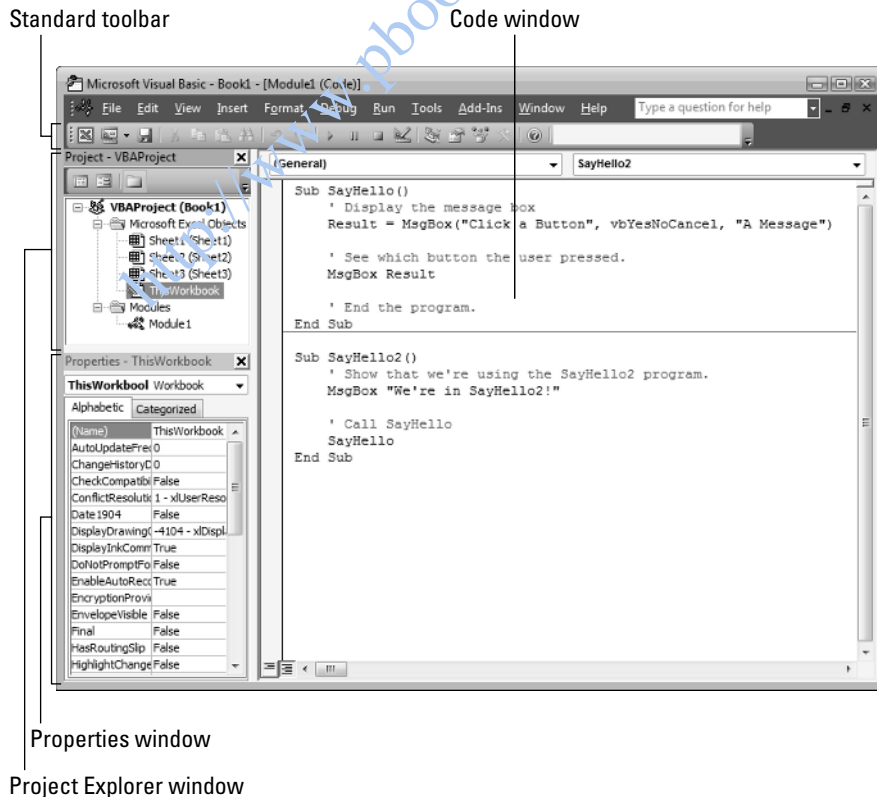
Standard toolbar

Code window

Microsoft Visual Basic - Book1 - [Module1 (Code)]

File Edit View Insert Format Debug Run Tools Add-Ins Window Help

Type a question for help

Project - VBAProject

VBAProject (Book1)
Microsoft Excel Objects
Sheet1 (Sheet1)
Sheet2 (Sheet2)
Sheet3 (Sheet3)
ThisWorkbook
Modules
Module1

Properties - ThisWorkbook

ThisWorkbool Workbook

Alphabetic Categorized

| (Name) | ThisWorkbook |
|---|---|
| AutoUpdateFre | 0 |
| ChangeHistoryD | 0 |
| CheckCompatibi | False |
| ConflictResoluti | 1 - xlUserReso |
| Date1904 | False |
| DisplayDrawing( | -4104 - xlDispl |
| DisplayInkComm | True |
| DoNotPromptFo | False |
| EnableAutoReco | True |
| EncryptionProvi | |
| EnvelopeVisible | False |
| Final | False |
| HasRoutingSlip | False |
| HighlightChange | False |

(General)

SayHello2

Sub SayHello()
    ' Display the message box
    Result = MsgBox("Click a Button", vbYesNoCancel, "A Message")

    ' See which button the user pressed.
    MsgBox Result

    ' End the program.
End Sub

Sub SayHello2()
    ' Show that we're using the SayHello2 program.
    MsgBox "We're in SayHello2!"

    ' Call SayHello
    SayHello
End Sub

Properties window

Project Explorer window